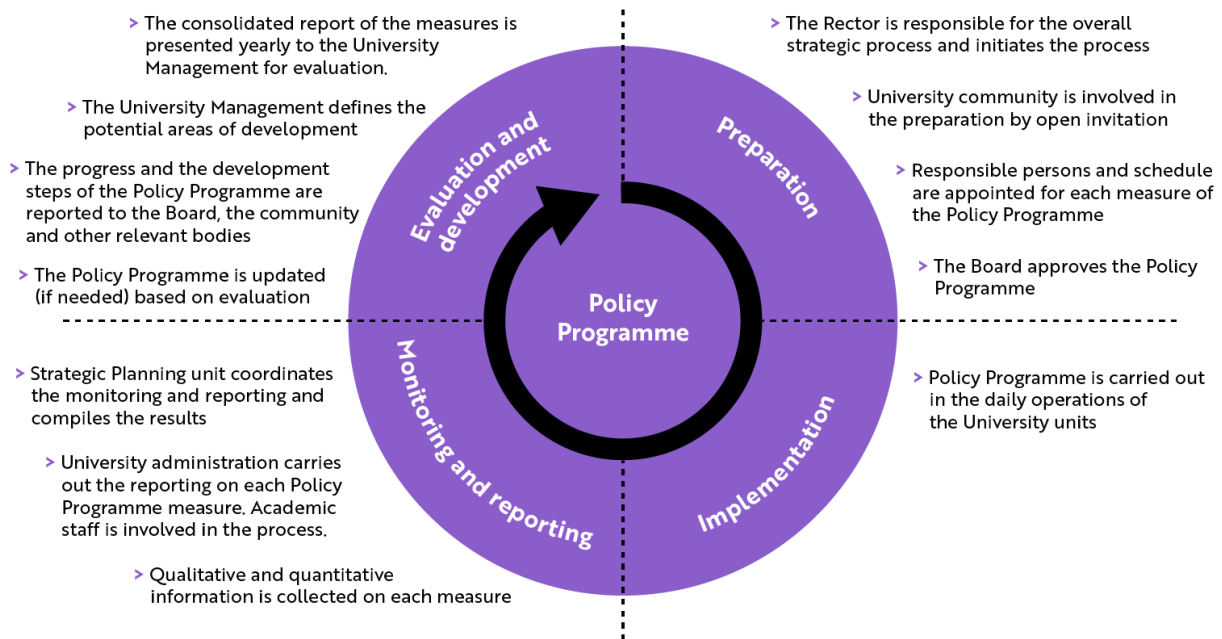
> The consolidated report of the measures is presented yearly to the University Management for evaluation.

> The University Management defines the potential areas of development

> The progress and the development steps of the Policy Programme are reported to the Board, the community and other relevant bodies

> The Policy Programme is updated (if needed) based on evaluation

Evaluation and development

> The Rector is responsible for the overall strategic process and initiates the process

> University community is involved in the preparation by open invitation

> Responsible persons and schedule are appointed for each measure of the Policy Programme

> The Board approves the Policy Programme

Preparation

Policy Programme

Monitoring and reporting

> Strategic Planning unit coordinates the monitoring and reporting and compiles the results

> University administration carries out the reporting on each Policy Programme measure. Academic staff is involved in the process.

> Qualitative and quantitative information is collected on each measure

Implementation

> Policy Programme is carried out in the daily operations of the University units